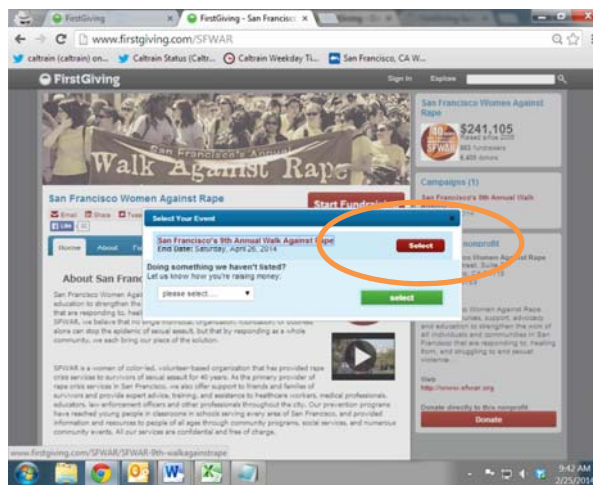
FirstGiving

FirstGiving - San Francisco

www.firstgiving.com/SFWAR

caltrain (caltrain) on...

Caltrain Status (Caltr...

Caltrain Weekday Ti...

San Francisco, CA W...

FirstGiving

Sign In

Explore

San Francisco's Annual Walk Against Rape

San Francisco Women Against Rape

$241,105

raised since 2006

Start Fundraising

Email

Share

Tweet

Like

Home

About

Campaigns (1)

San Francisco's 9th Annual Walk

About San Francisco Women Against Rape

Select Your Event

San Francisco's 9th Annual Walk Against Rape

End Date: Saturday, April 26, 2014

Select

Doing something we haven't listed?

Let us know how you're raising money:

please select.....

select

Nonprofit

San Francisco Women Against Rape

San Francisco Women Against Rape (SFWAR) provides resources, support, advocacy and education to strengthen the work of all individuals and communities in San Francisco that are responding to, healing from, and struggling to end sexual violence.

SFWAR, we believe that no single individual, organization, institution, or business alone can stop the epidemic of sexual assault, but that by responding as a whole community, we can each bring our piece of the solution.

SFWAR is a women of color-led, volunteer-based organization that has provided rape crisis services to survivors of sexual assault for 40 years. As the primary provider of rape crisis services in San Francisco, we also offer support to friends and families of survivors and provide expert advice, training, and assistance to healthcare workers, medical professionals, educators, law enforcement officers and other professionals throughout the city. Our prevention programs have reached young people in classrooms in schools serving every area of San Francisco, and provided information and resources to people of all ages through community programs, social services, and numerous community events. All our services are confidential and free of charge.

Web

http://www.sfwar.org

Donate directly to this nonprofit

Donate

www.firstgiving.com/SFWAR/SFWAR-9th-walkagainstrape

9:42 AM

2/25/2014